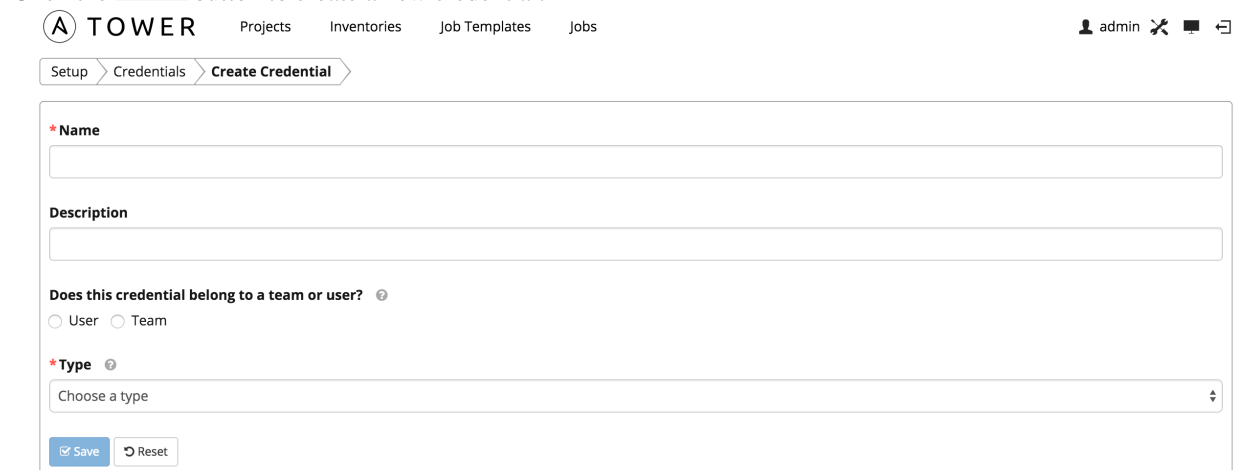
TOWER Projects Inventories Job Templates Jobs admin

Setup Credentials Create Credential

*Name

Description

Does this credential belong to a team or user?

User Team

*Type

Choose a type

Save Reset